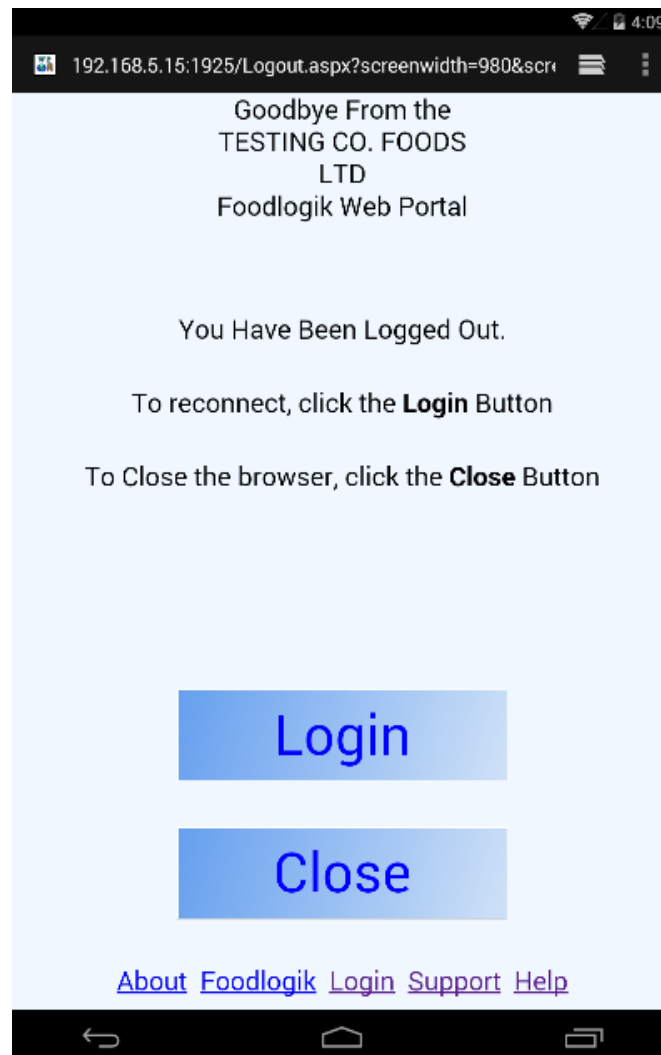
4:09

192.168.5.15:1925/Logout.aspx?screenwidth=980&scr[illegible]

Goodbye From the
TESTING CO. FOODS
LTD
Foodlogik Web Portal

You Have Been Logged Out.

To reconnect, click the **Login** Button

To Close the browser, click the **Close** Button

Login

Close

About Foodlogik Login Support Help